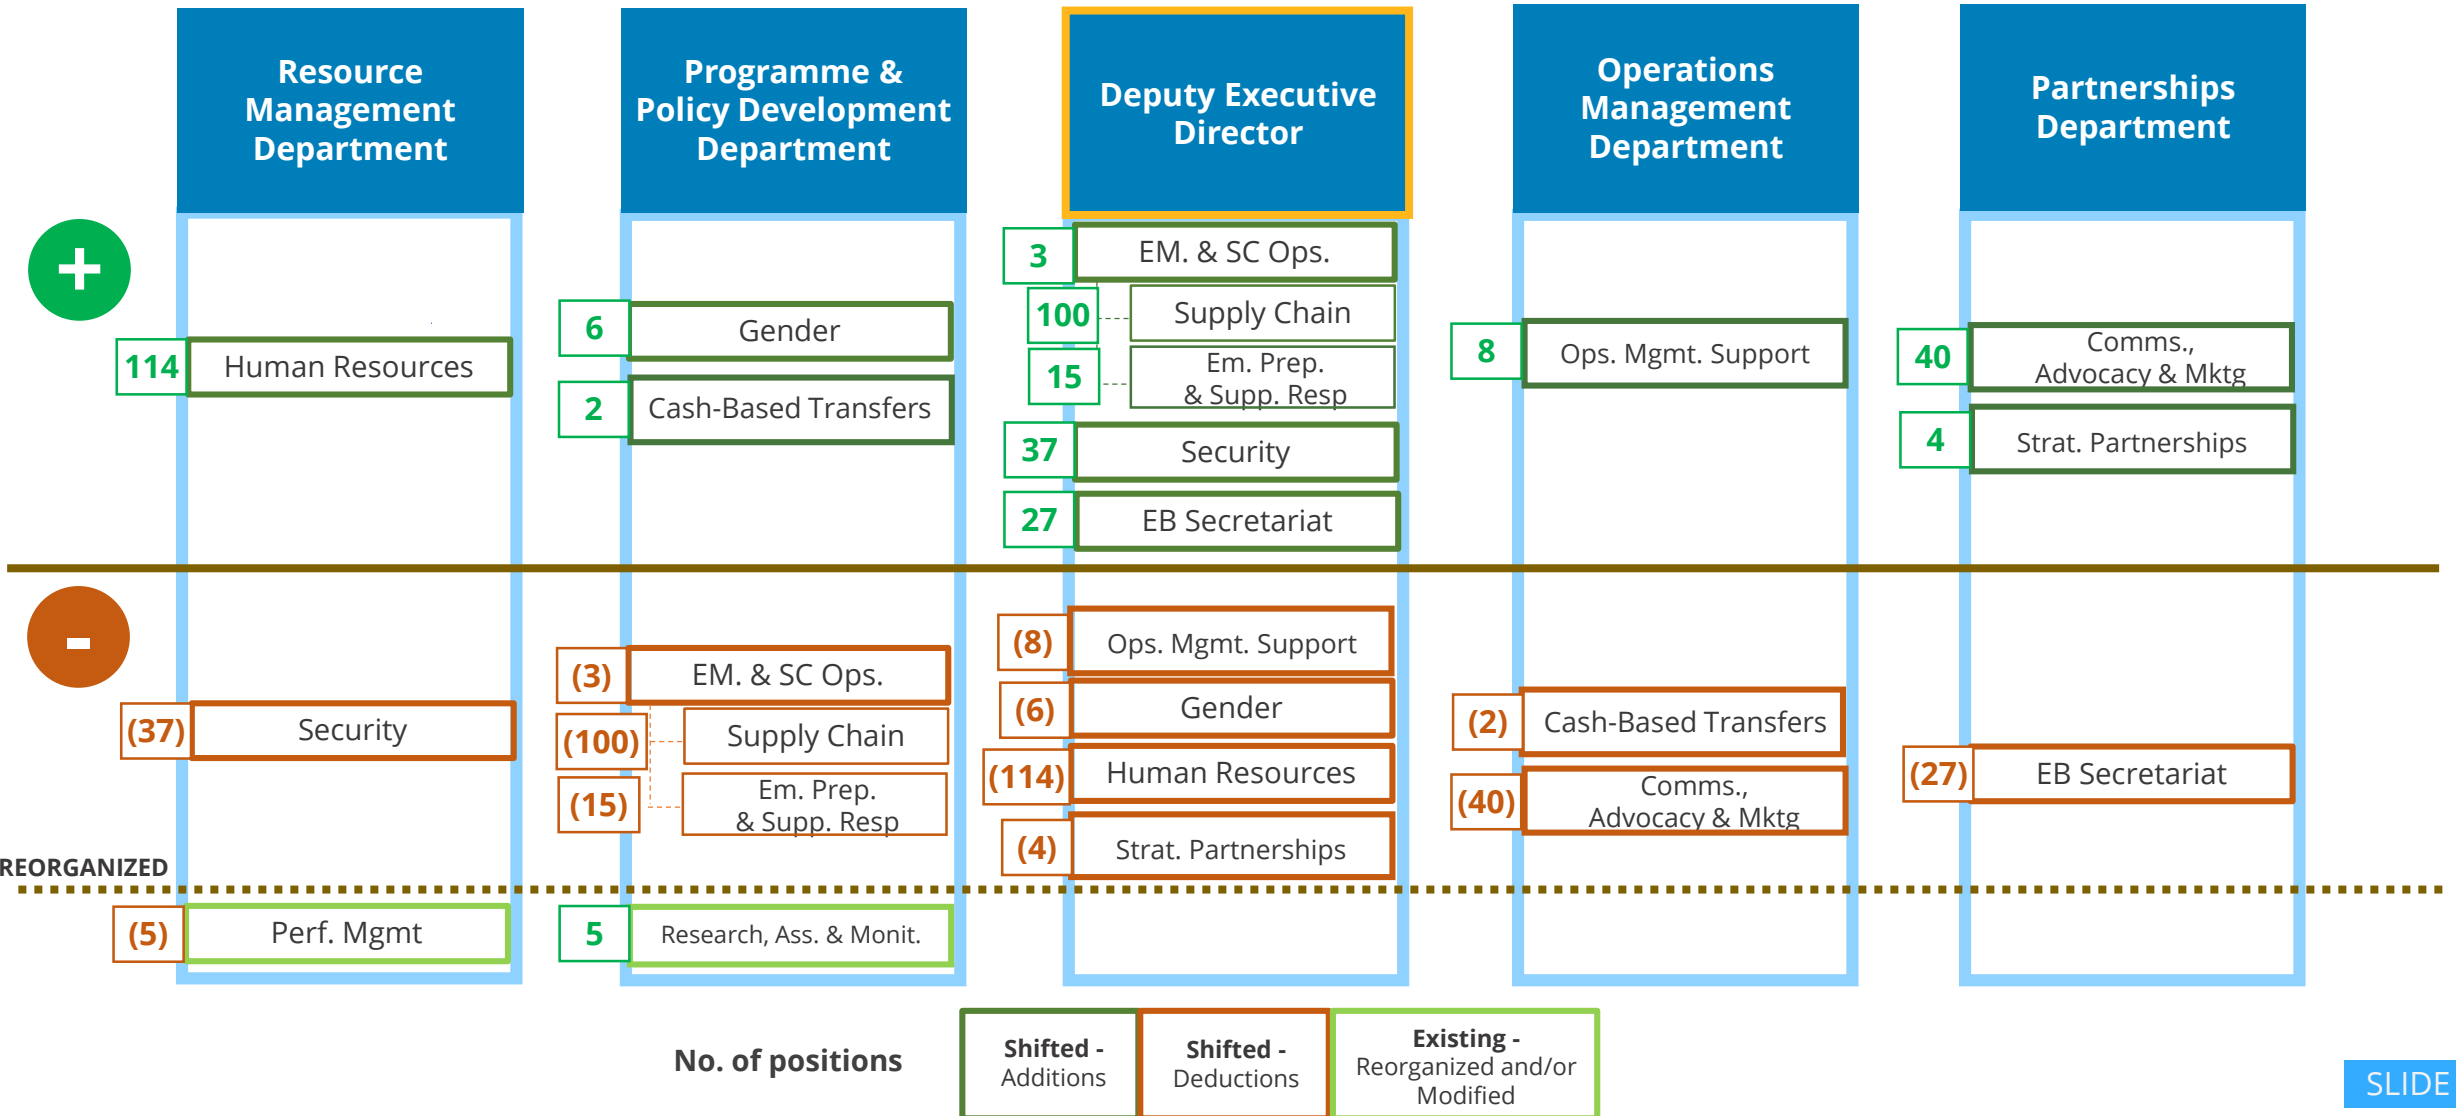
Resource Management Department

Programme & Policy Development Department

Deputy Executive Director

Operations Management Department

Partnerships Department

+

114 Human Resources

6 Gender

2 Cash-Based Transfers

3 EM. & SC Ops.

100 Supply Chain

15 Em. Prep. & Supp. Resp

37 Security

27 EB Secretariat

8 Ops. Mgmt. Support

40 Comms., Advocacy & Mktg

4 Strat. Partnerships

-

(37) Security

(3) EM. & SC Ops.

(100) Supply Chain

(15) Em. Prep. & Supp. Resp

(8) Ops. Mgmt. Support

(6) Gender

(114) Human Resources

(4) Strat. Partnerships

(2) Cash-Based Transfers

(40) Comms., Advocacy & Mktg

(27) EB Secretariat

REORGANIZED

(5) Perf. Mgmt

5 Research, Ass. & Monit.

No. of positions

Shifted - Additions

Shifted - Deductions

Existing - Reorganized and/or Modified

SLIDE